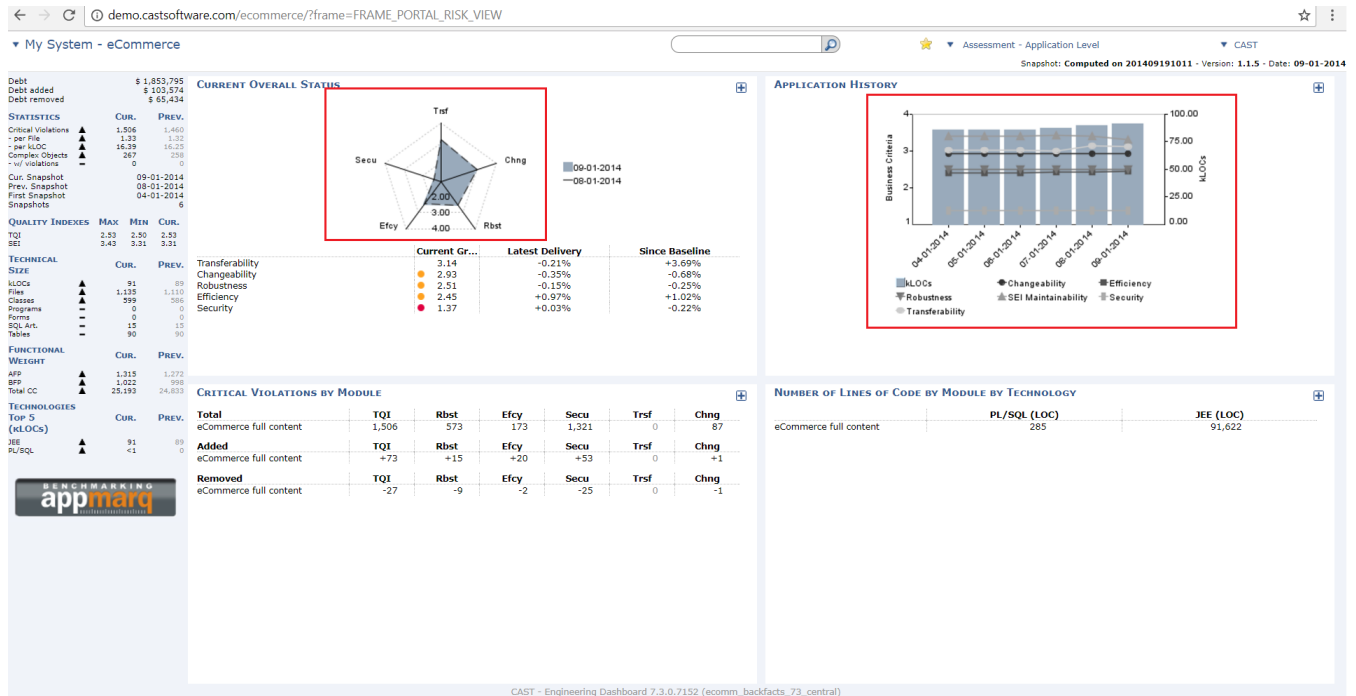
demo.castsoftware.com/ecommerce/?frame=FRAME_PORTAL_RISK_VIEW

▼ My System - eCommerce

▼ Assessment - Application Level

▼ CAST

Snapshot: Computed on 201409191011 - Version: 1.1.5 - Date: 09-01-2014

| | |
|---|---|
| Debt | $ 1,853,795 |
| Debt added | $ 103,574 |
| Debt removed | $ 65,434 |

| Statistics | | Cur. | Prev. |
|---|---|---|---|
| Critical Violations | ▲ | 1,506 | 1,460 |
| - per File | ▲ | 1.33 | 1.32 |
| - per kLOC | ▲ | 16.39 | 16.25 |
| Complex Objects | ▲ | 267 | 258 |
| - w/ violations | = | 0 | 0 |

| | |
|---|---|
| Cur. Snapshot | 09-01-2014 |
| Prev. Snapshot | 08-01-2014 |
| First Snapshot | 04-01-2014 |
| Snapshots | 6 |

| Quality Indexes | Max | Min | Cur. |
|---|---|---|---|
| TQI | 2.53 | 2.50 | 2.53 |
| SEI | 3.43 | 3.31 | 3.31 |

| Technical Size | | Cur. | Prev. |
|---|---|---|---|
| kLOCs | ▲ | 91 | 89 |
| Files | ▲ | 1,135 | 1,110 |
| Classes | ▲ | 599 | 586 |
| Programs | = | 0 | 0 |
| Forms | = | 0 | 0 |
| SQL Art. | = | 15 | 15 |
| Tables | = | 90 | 90 |

| Functional Weight | | Cur. | Prev. |
|---|---|---|---|
| AFP | ▲ | 1,315 | 1,272 |
| BFP | ▲ | 1,022 | 998 |
| Total CC | ▲ | 25,193 | 24,833 |

| Technologies Top 5 (kLOCs) | | Cur. | Prev. |
|---|---|---|---|
| JEE | ▲ | 91 | 89 |
| PL/SQL | = | <1 | 0 |

BENCHMARKING appmarq

Current Overall Status

Trsf
Chng
Rbst
Efcy
Secu
2.00
3.00
4.00
09-01-2014
08-01-2014

| | Current Gr... | Latest Delivery | Since Baseline |
|---|---|---|---|
| Transferability | 3.14 | -0.21% | +3.69% |
| Changeability | 2.93 | -0.35% | -0.68% |
| Robustness | 2.51 | -0.15% | -0.25% |
| Efficiency | 2.45 | +0.97% | +1.02% |
| Security | 1.37 | +0.03% | -0.22% |

Application History

Business Criteria
kLOCs
4
3
2
1
100.00
75.00
50.00
25.00
0.00
04-01-2014
05-01-2014
06-01-2014
07-01-2014
08-01-2014
09-01-2014
kLOCs
Changeability
Efficiency
Robustness
SEI Maintainability
Security
Transferability

Critical Violations by Module

| Total | TQI | Rbst | Efcy | Secu | Trsf | Chng |
|---|---|---|---|---|---|---|
| eCommerce full content | 1,506 | 573 | 173 | 1,321 | 0 | 87 |
| **Added** | TQI | Rbst | Efcy | Secu | Trsf | Chng |
| eCommerce full content | +73 | +15 | +20 | +53 | 0 | +1 |
| **Removed** | TQI | Rbst | Efcy | Secu | Trsf | Chng |
| eCommerce full content | -27 | -9 | -2 | -25 | 0 | -1 |

Number of Lines of Code by Module by Technology

| | PL/SQL (LOC) | JEE (LOC) |
|---|---|---|
| eCommerce full content | 285 | 91,622 |

CAST - Engineering Dashboard 7.3.0.7152 (ecomm_backfacts_73_central)